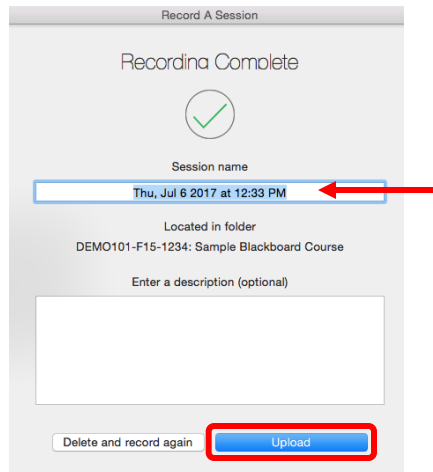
Record A Session

Recording Complete

Session name

Thu, Jul 6 2017 at 12:33 PM

Located in folder

DEMO101-F15-1234: Sample Blackboard Course

Enter a description (optional)

Delete and record again

Upload